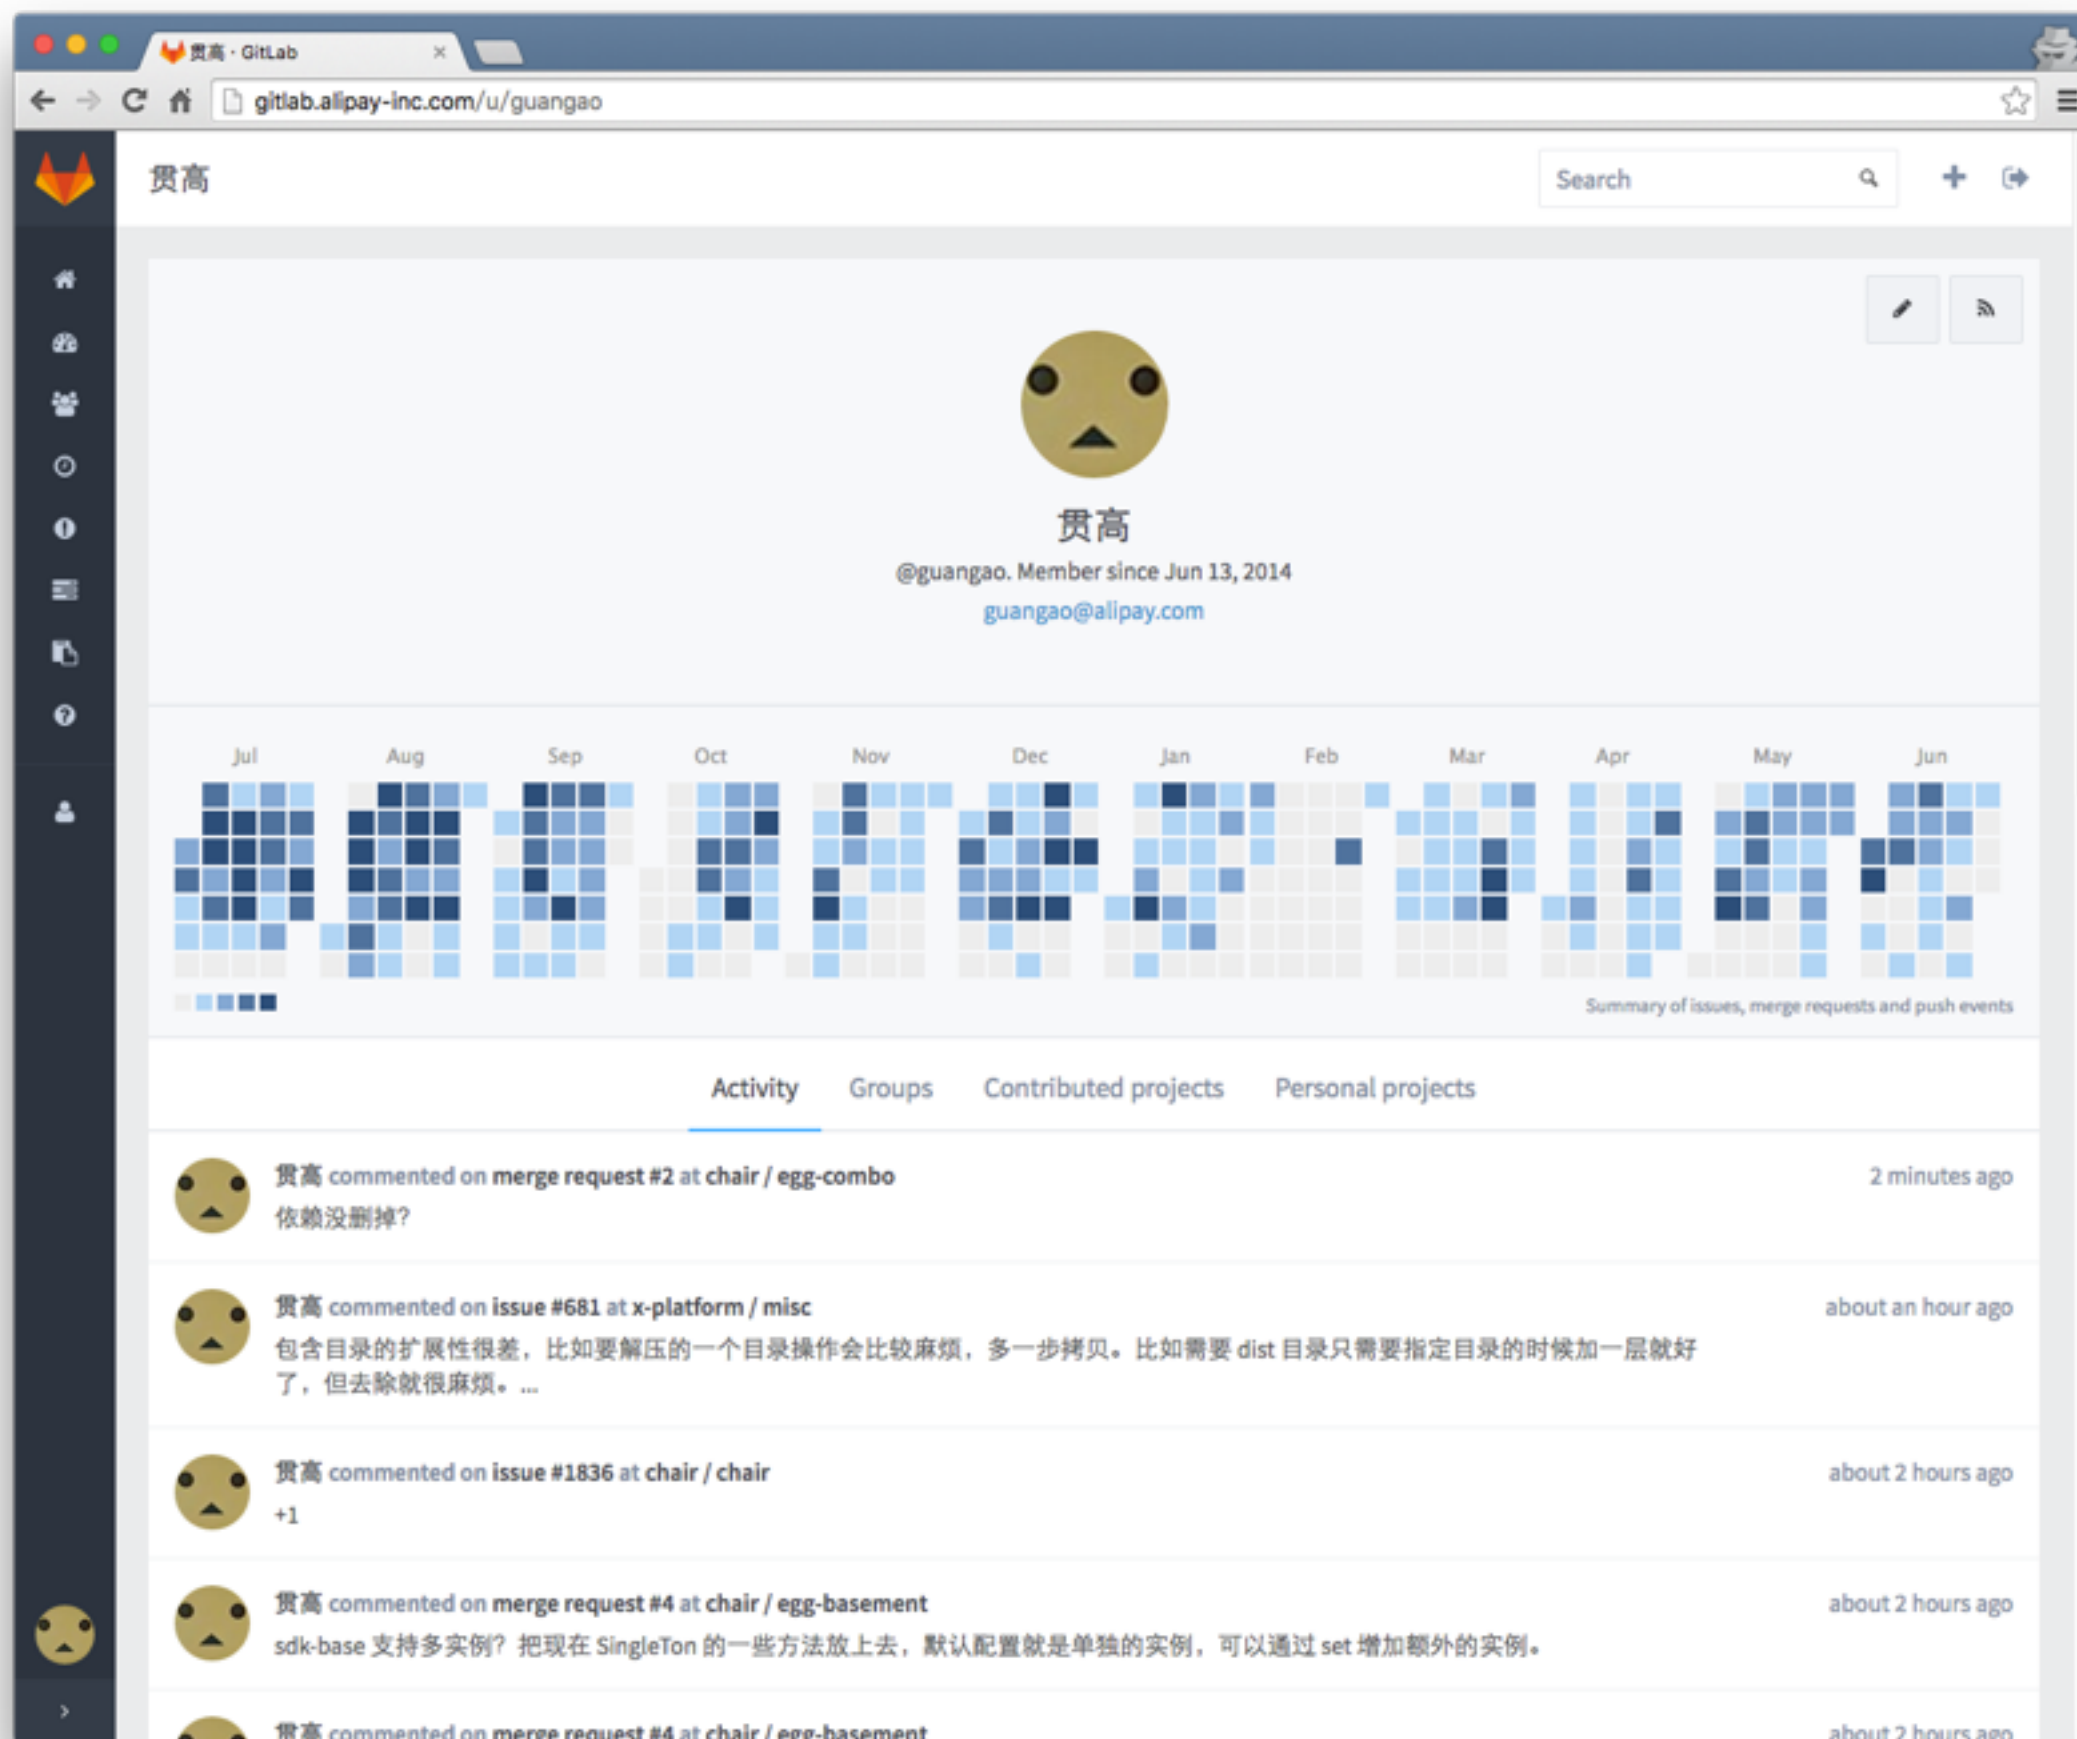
贯高 · GitLab

gitlab.alipay-inc.com/u/guangao

贯高

Search

贯高

@guangao. Member since Jun 13, 2014

guangao@alipay.com

Jul Aug Sep Oct Nov Dec Jan Feb Mar Apr May Jun

Summary of issues, merge requests and push events

Activity Groups Contributed projects Personal projects

贯高 commented on merge request #2 at chair / egg-combo
2 minutes ago
依赖没删掉?

贯高 commented on issue #681 at x-platform / misc
about an hour ago
包含目录的扩展性很差，比如要解压的一个目录操作会比较麻烦，多一步拷贝。比如需要 dist 目录只需要指定目录的时候加一层就好了，但去除就很麻烦。...

贯高 commented on issue #1836 at chair / chair
about 2 hours ago
+1

贯高 commented on merge request #4 at chair / egg-basement
about 2 hours ago
sdk-base 支持多实例？把现在 SingleTon 的一些方法放上去，默认配置就是单独的实例，可以通过 set 增加额外的实例。

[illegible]